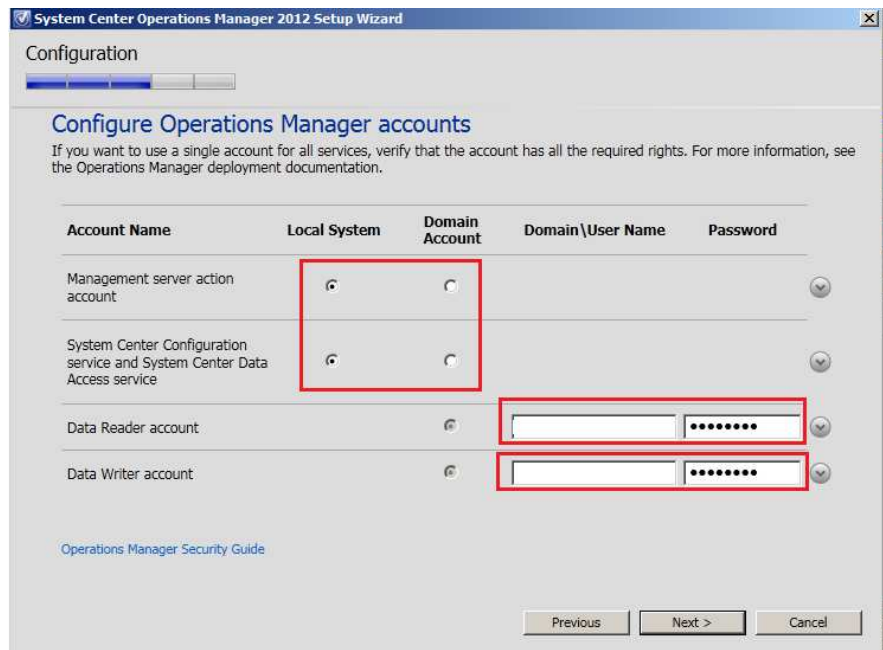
System Center Operations Manager 2012 Setup Wizard

Configuration

Configure Operations Manager accounts

If you want to use a single account for all services, verify that the account has all the required rights. For more information, see the Operations Manager deployment documentation.

| Account Name | Local System | Domain Account | Domain\User Name | Password |
|---|---|---|---|---|
| Management server action account | | | | |
| System Center Configuration service and System Center Data Access service | | | | |
| Data Reader account | | | | •••••••• |
| Data Writer account | | | | •••••••• |

Operations Manager Security Guide

Previous Next > Cancel